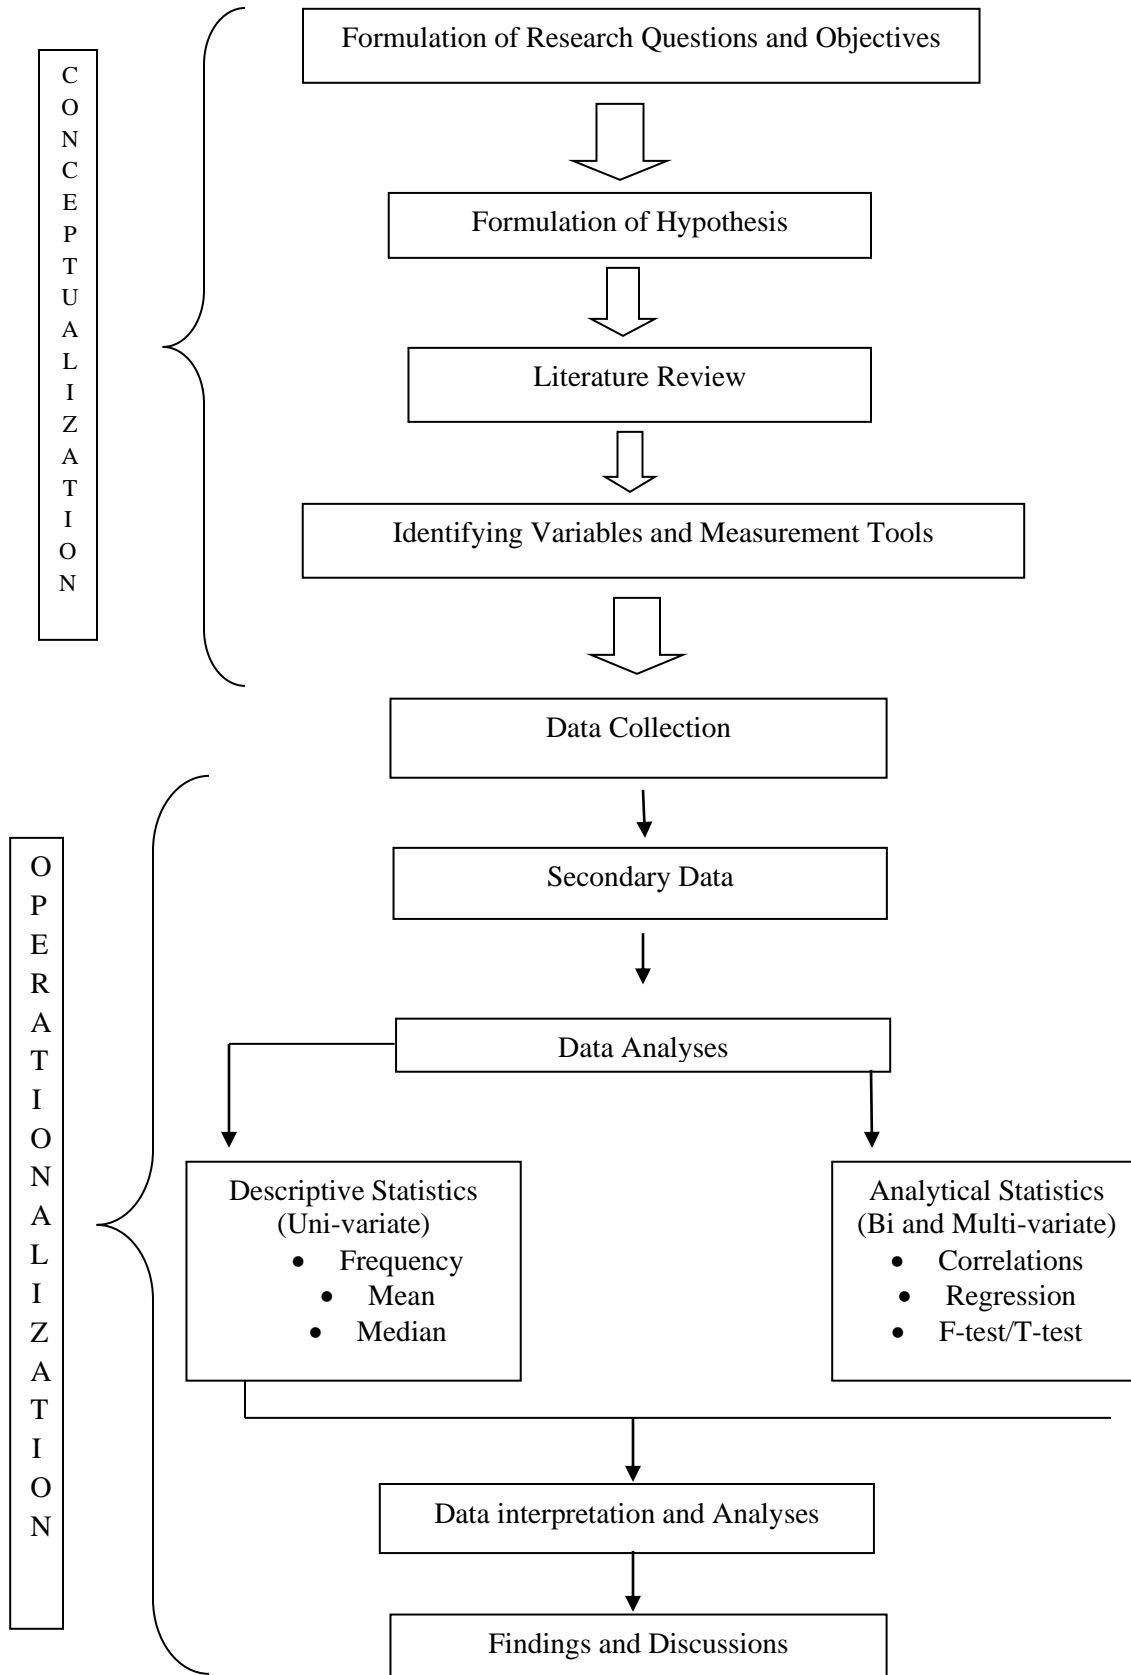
CONCEPTUALIZATION

Formulation of Research Questions and Objectives

Formulation of Hypothesis

Literature Review

Identifying Variables and Measurement Tools

Data Collection

OPERATIONALIZATION

Secondary Data

Data Analyses

Descriptive Statistics (Uni-variate)
- Frequency
- Mean
- Median

Analytical Statistics (Bi and Multi-variate)
- Correlations
- Regression
- F-test/T-test

Data interpretation and Analyses

Findings and Discussions